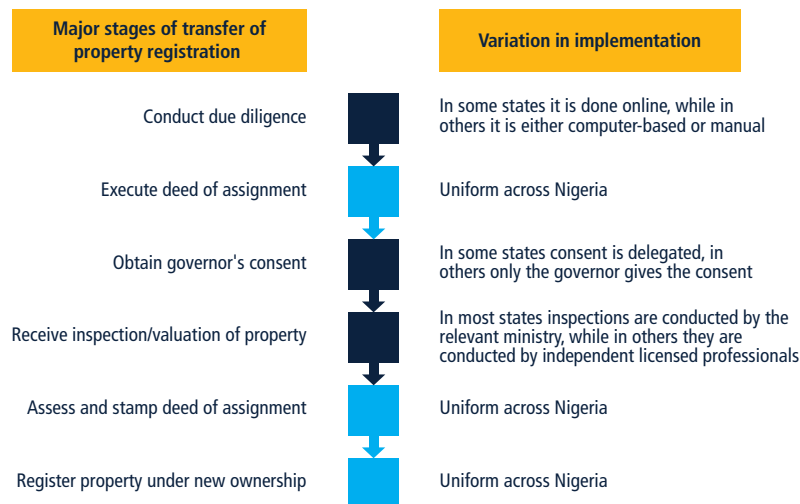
Major stages of transfer of property registration

Variation in implementation

Conduct due diligence

In some states it is done online, while in others it is either computer-based or manual

Execute deed of assignment

Uniform across Nigeria

Obtain governor's consent

In some states consent is delegated, in others only the governor gives the consent

Receive inspection/valuation of property

In most states inspections are conducted by the relevant ministry, while in others they are conducted by independent licensed professionals

Assess and stamp deed of assignment

Uniform across Nigeria

Register property under new ownership

Uniform across Nigeria